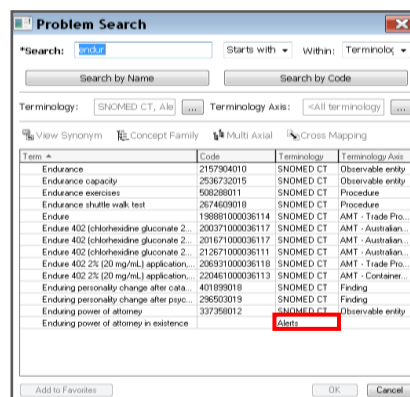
Problem Search

*Search: endur | Starts with | Within: Terminolog

Search by Name | Search by Code

Terminology: SNOMED CT, Ale ... | Terminology Axis: <All terminology ...

View Synonym | Concept Family | Multi Axial | Cross Mapping

| Term | Code | Terminology | Terminology Axis |
|---|---|---|---|
| Endurance | 2157904010 | SNOMED CT | Observable entity |
| Endurance capacity | 2536732015 | SNOMED CT | Observable entity |
| Endurance exercises | 508288011 | SNOMED CT | Procedure |
| Endurance shuttle walk test | 2674609018 | SNOMED CT | Procedure |
| Endure | 198881000036114 | SNOMED CT | AMT - Trade Pro... |
| Endure 402 (chlorhexidine gluconate 2... | 200371000036117 | SNOMED CT | AMT - Australian... |
| Endure 402 (chlorhexidine gluconate 2... | 201671000036117 | SNOMED CT | AMT - Australian... |
| Endure 402 (chlorhexidine gluconate 2... | 212671000036111 | SNOMED CT | AMT - Australian... |
| Endure 402 2% (20 mg/mL) application,... | 206931000036118 | SNOMED CT | AMT - Trade Pro... |
| Endure 402 2% (20 mg/mL) application,... | 220461000036113 | SNOMED CT | AMT - Container... |
| Enduring personality change after cata... | 401899018 | SNOMED CT | Finding |
| Enduring personality change after psyc... | 296503019 | SNOMED CT | Finding |
| Enduring power of attorney | 337358012 | SNOMED CT | Observable entity |
| Enduring power of attorney in existence | | Alerts | |

Add to Favorites | OK | Cancel